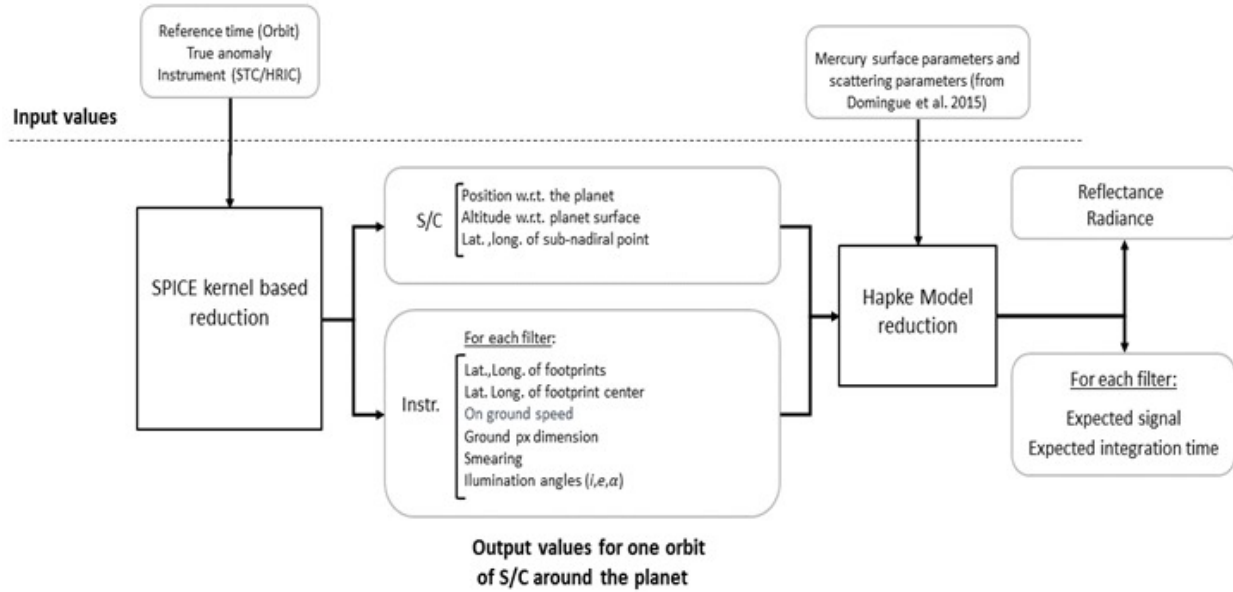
Reference time (Orbit)
True anomaly
Instrument (STC/HRIC)

Mercury surface parameters and scattering parameters (from Domingue et al. 2015)

Input values

SPICE kernel based reduction

S/C
Position w.r.t. the planet
Altitude w.r.t. planet surface
Lat. ,long. of sub-nadiral point

Instr.
For each filter:
Lat.,Long. of footprints
Lat. Long. of footprint center
On ground speed
Ground px dimension
Smearing
Ilumination angles ($i$,$e$,$\alpha$)

Hapke Model reduction

Reflectance
Radiance

For each filter:
Expected signal
Expected integration time

Output values for one orbit of S/C around the planet